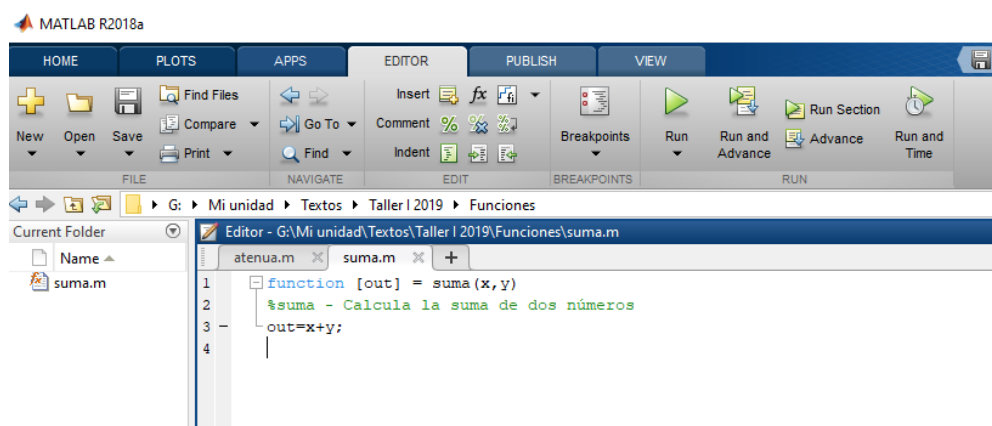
MATLAB R2018a

HOME PLOTS APPS EDITOR PUBLISH VIEW

New Open Save Find Files Compare Print FILE

Go To Find NAVIGATE

Insert Comment Indent EDIT

Breakpoints BREAKPOINTS

Run Run and Advance Run Section Advance Run and Time RUN

G: ▸ Mi unidad ▸ Textos ▸ Taller I 2019 ▸ Funciones

Current Folder

Name

suma.m

Editor - G:\Mi unidad\Textos\Taller I 2019\Funciones\suma.m

atenua.m suma.m +

1 function [out] = suma(x,y)
2 %suma - Calcula la suma de dos números
3 – out=x+y;
4